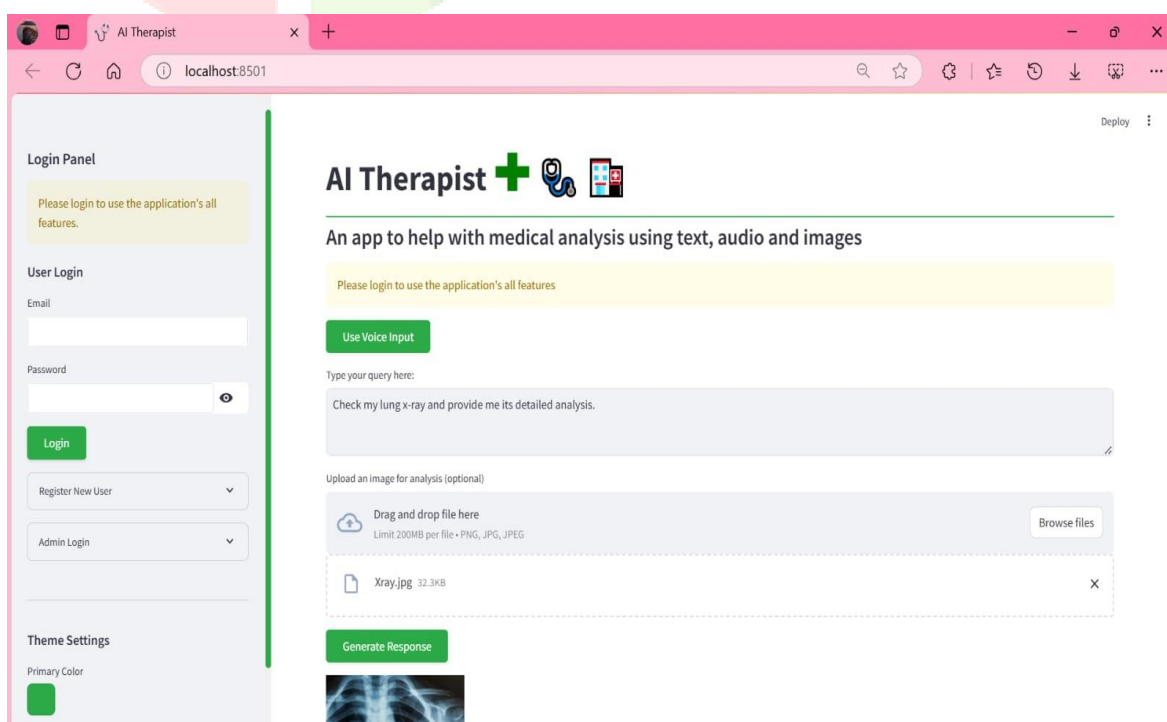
AI Therapist
localhost:8501

Deploy

Login Panel

Please login to use the application's all features.

User Login

Email

Password

Login

Register New User

Admin Login

Theme Settings

Primary Color

AI Therapist

An app to help with medical analysis using text, audio and images

Please login to use the application's all features

Use Voice Input

Type your query here:

Check my lung x-ray and provide me its detailed analysis.

Upload an image for analysis (optional)

Drag and drop file here
Limit 200MB per file • PNG, JPG, JPEG

Browse files

Xray.jpg 32.3KB

Generate Response